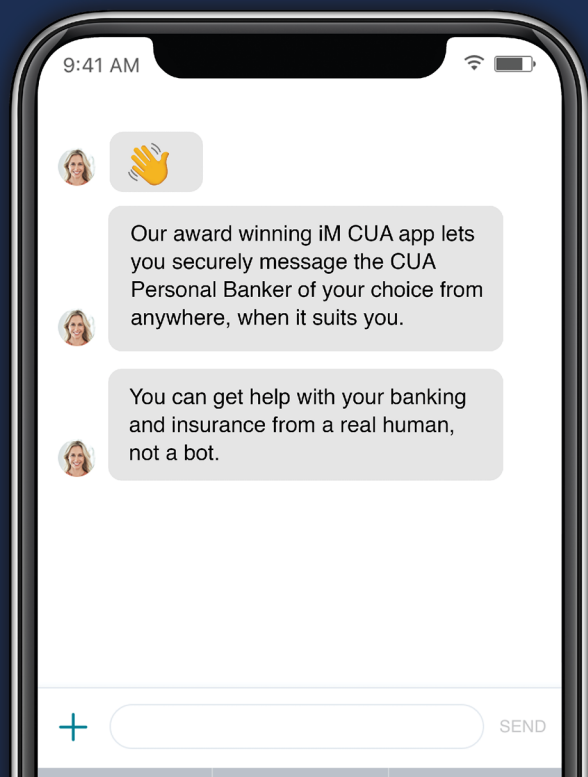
9:41 AM

👋

Our award winning iM CUA app lets you securely message the CUA Personal Banker of your choice from anywhere, when it suits you.

You can get help with your banking and insurance from a real human, not a bot.

+

SEND